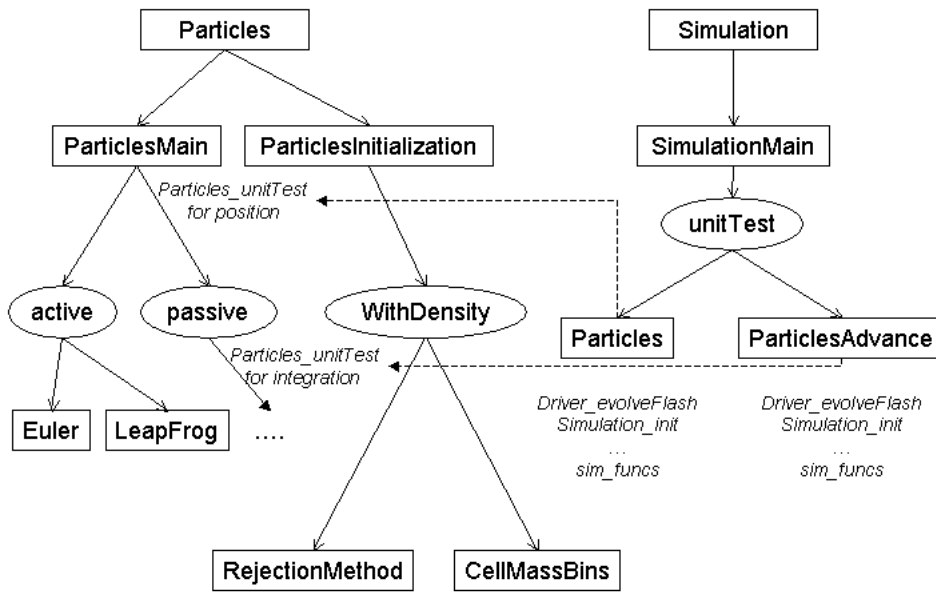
Particles

Simulation

ParticlesMain

ParticlesInitialization

SimulationMain

Particles_unitTest for position

unitTest

active

passive

WithDensity

Particles

ParticlesAdvance

Particles_unitTest for integration

Euler

LeapFrog

....

Driver_evolveFlash
Simulation_init
...
sim_funcs

Driver_evolveFlash
Simulation_init
...
sim_funcs

RejectionMethod

CellMassBins